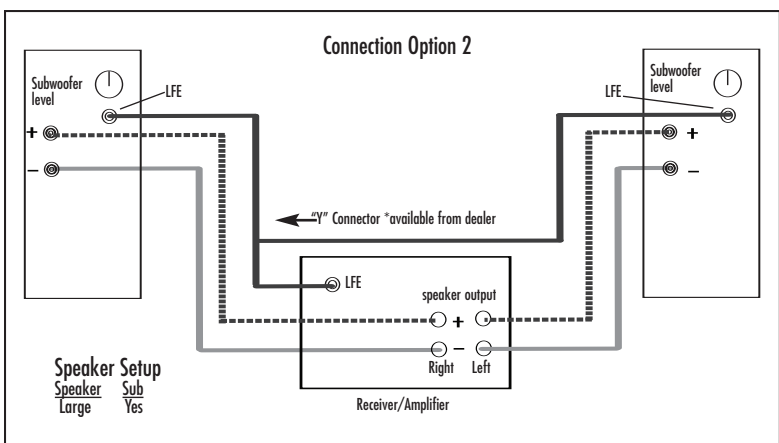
Connection Option 2

Subwoofer level

LFE

+

–

Subwoofer level

LFE

+

–

"Y" Connector *available from dealer

LFE

speaker output

+

–

Right Left

Receiver/Amplifier

Speaker Setup

| Speaker | Sub |
|---|---|
| Large | Yes |